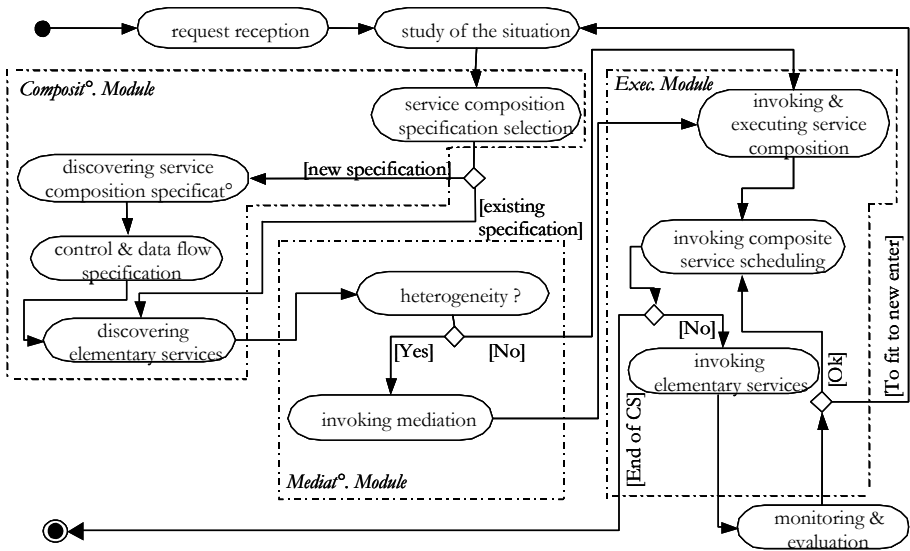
request reception

study of the situation

Composit°. Module

service composition specification selection

Exec. Module

invoking & executing service composition

[new specification]

discovering service composition specificat°

[existing specification]

control & data flow specification

invoking composite service scheduling

[To fit to new enter]

heterogeneity ?

discovering elementary services

[No]

[Yes]

[No]

invoking elementary services

[Ok]

invoking mediation

[End of CS]

Mediat°. Module

monitoring & evaluation